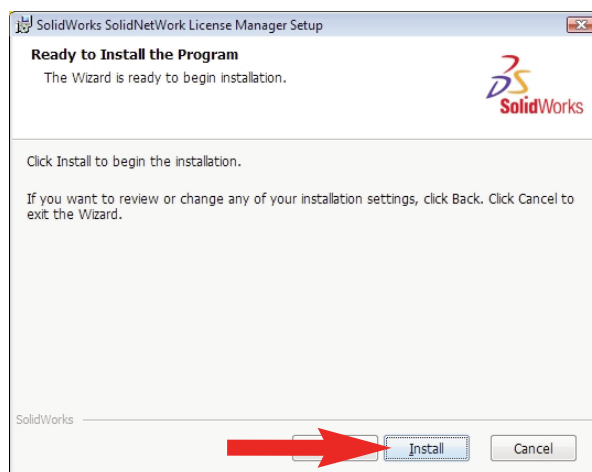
SolidWorks SolidNetWork License Manager Setup

Ready to Install the Program

The Wizard is ready to begin installation.

SolidWorks

Click Install to begin the installation.

If you want to review or change any of your installation settings, click Back. Click Cancel to exit the Wizard.

SolidWorks

Install

Cancel